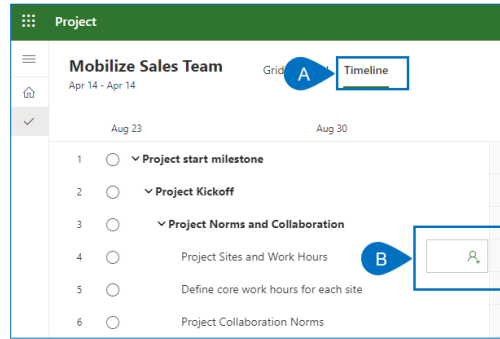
Project

Mobilize Sales Team
Apr 14 - Apr 14

Grid A Timeline

Aug 23
Aug 30

1 Project start milestone
2 Project Kickoff
3 Project Norms and Collaboration
4 Project Sites and Work Hours
B
5 Define core work hours for each site
6 Project Collaboration Norms